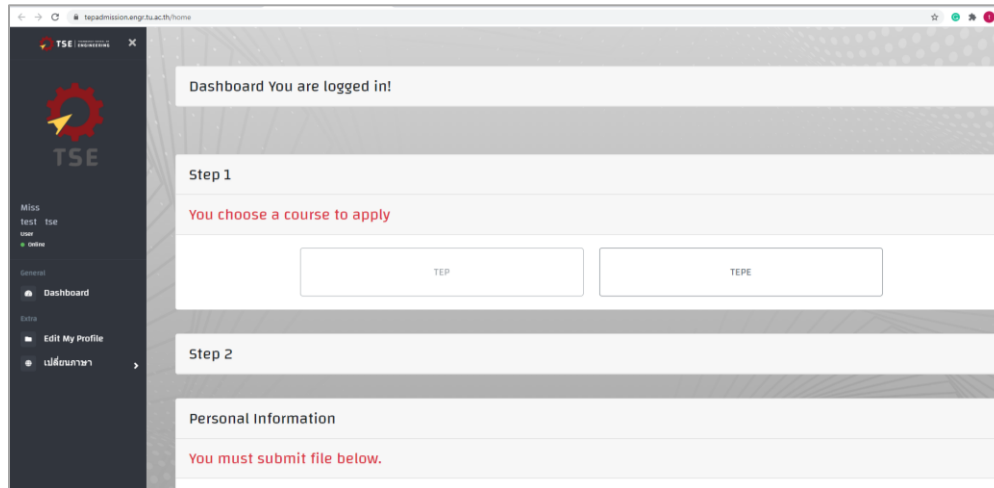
tepadmission.engr.tu.ac.th/home

TSE | ENGINEERING ×

TSE

Miss
test tse
User
● Online

General
Dashboard

Extra
Edit My Profile
เปลี่ยนภาษา

Dashboard You are logged in!

Step 1

You choose a course to apply

TEP

TEPE

Step 2

Personal Information

You must submit file below.